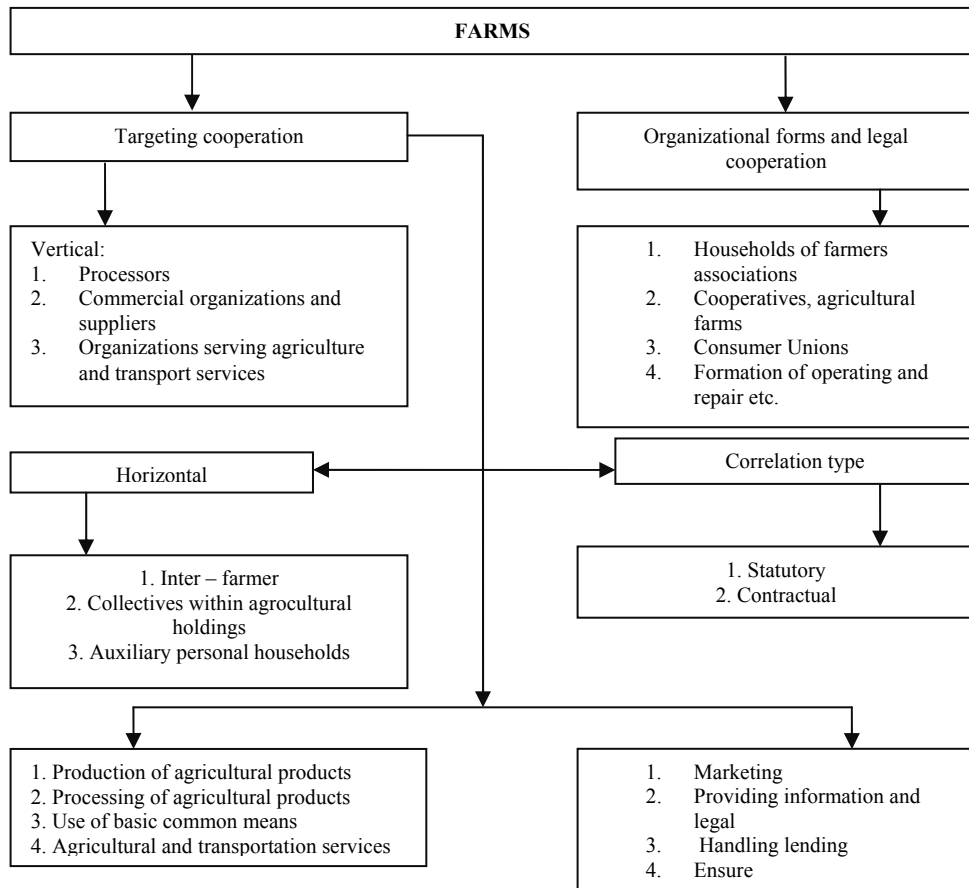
FARMS

Targeting cooperation

Organizational forms and legal cooperation

Vertical:
1. Processors
2. Commercial organizations and suppliers
3. Organizations serving agriculture and transport services

1. Households of farmers associations
2. Cooperatives, agricultural farms
3. Consumer Unions
4. Formation of operating and repair etc.

Horizontal

Correlation type

1. Inter – farmer
2. Collectives within agrocultural holdings
3. Auxiliary personal households

1. Statutory
2. Contractual

1. Production of agricultural products
2. Processing of agricultural products
3. Use of basic common means
4. Agricultural and transportation services

1. Marketing
2. Providing information and legal
3. Handling lending
4. Ensure